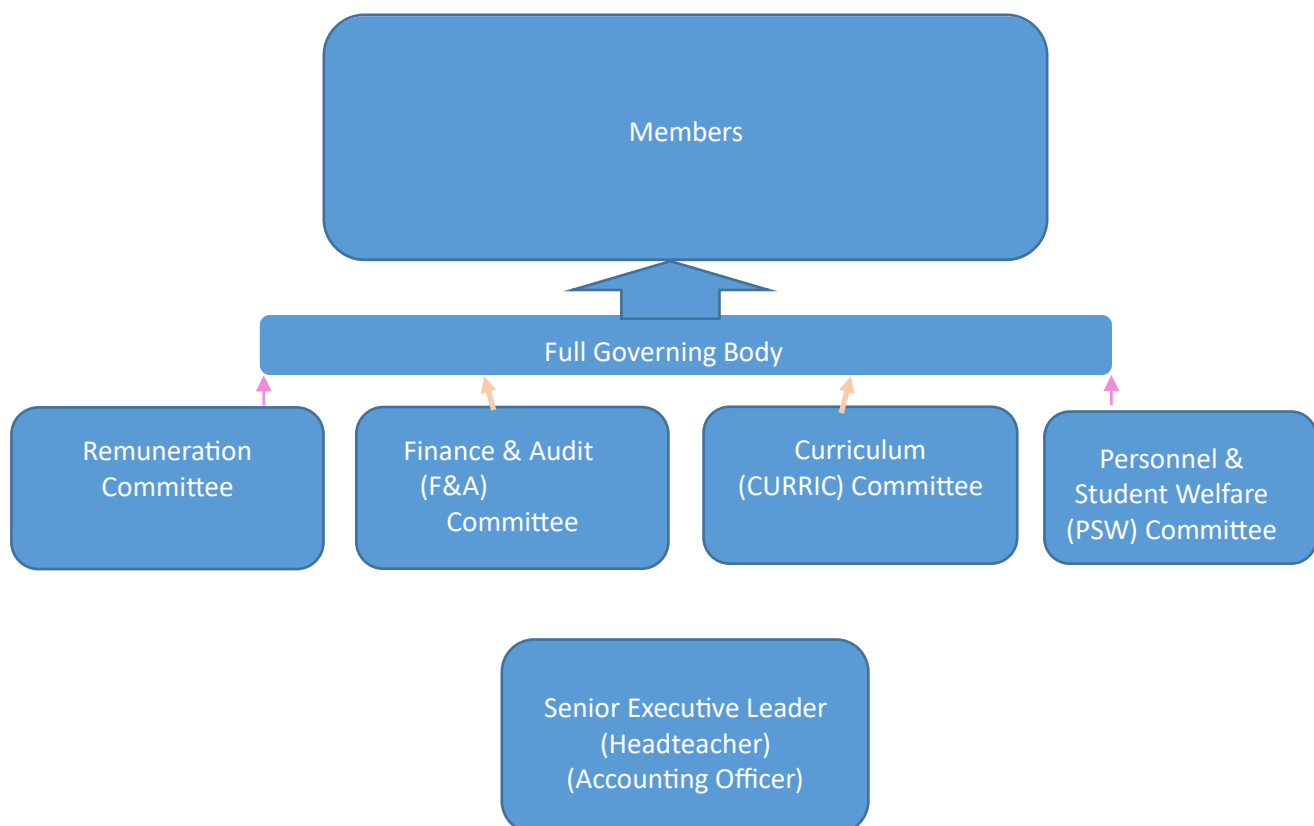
Members

Full Governing Body

Remuneration Committee

Finance & Audit (F&A) Committee

Curriculum (CURRIC) Committee

Personnel & Student Welfare (PSW) Committee

Senior Executive Leader (Headteacher) (Accounting Officer)